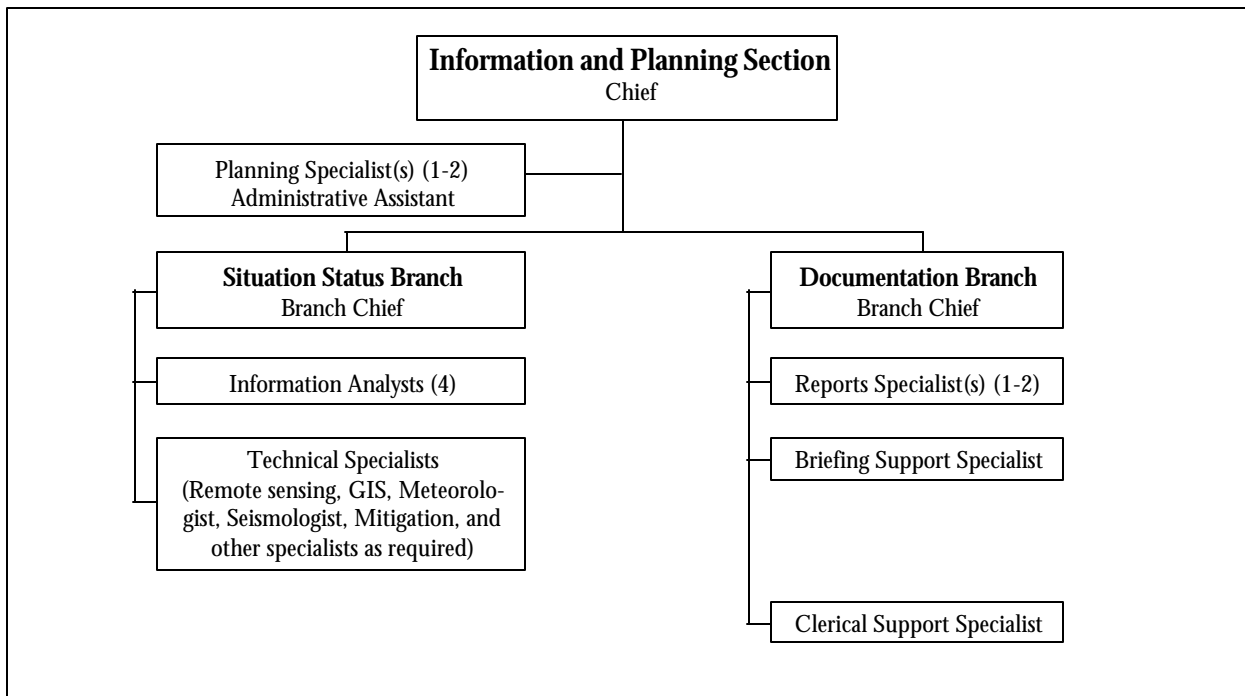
**Information and Planning Section**
Chief

Planning Specialist(s) (1-2)
Administrative Assistant

**Situation Status Branch**
Branch Chief

Information Analysts (4)

Technical Specialists (Remote sensing, GIS, Meteorologist, Seismologist, Mitigation, and other specialists as required)

**Documentation Branch**
Branch Chief

Reports Specialist(s) (1-2)

Briefing Support Specialist

Clerical Support Specialist